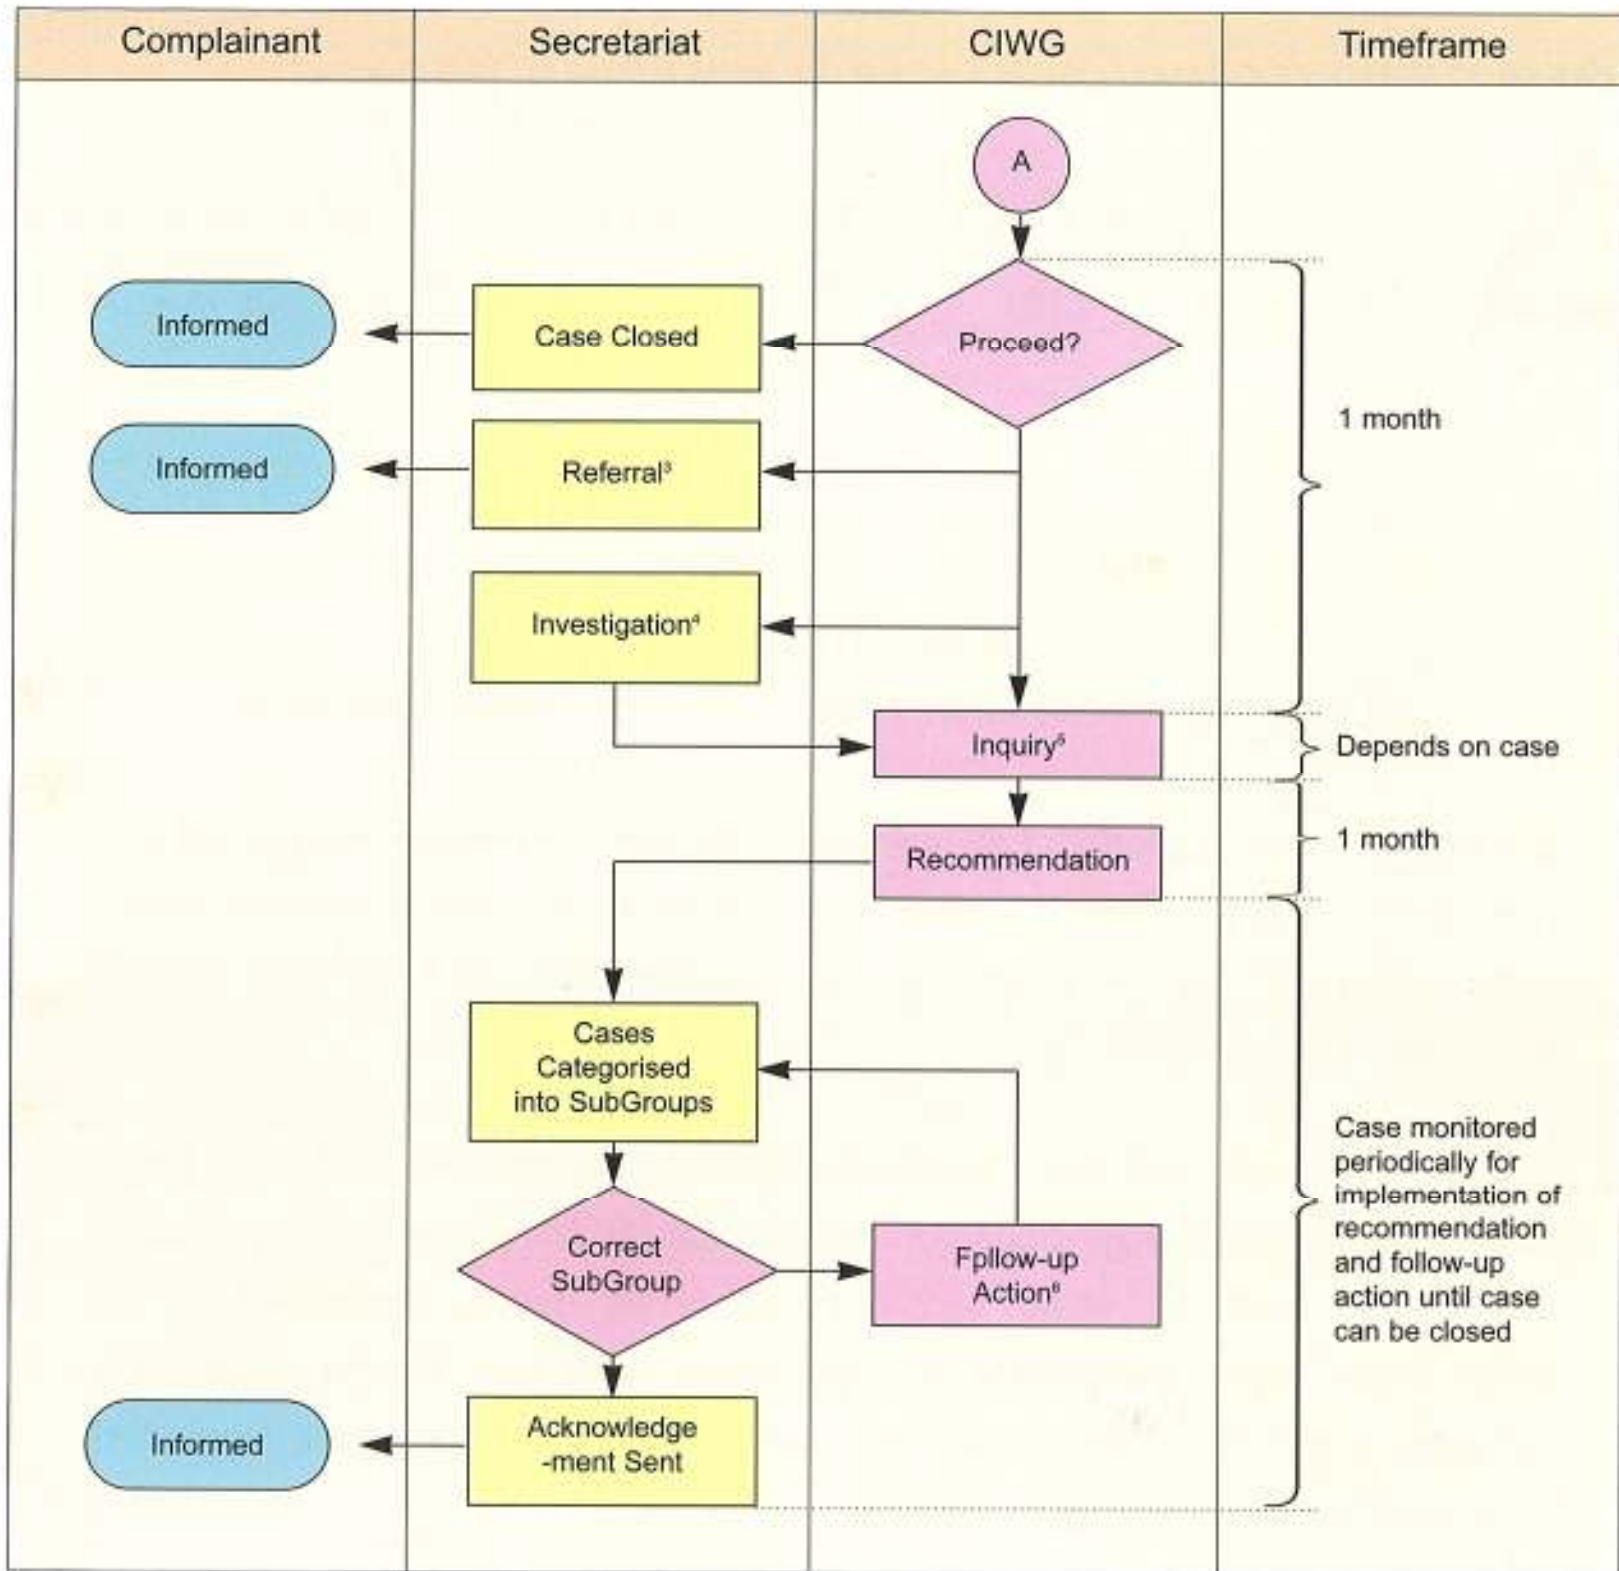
Complainant

Secretariat

CIWG

Timeframe

A

Proceed?

Informed

Case Closed

Informed

Referral$^3$

Investigation$^4$

1 month

Inquiry$^5$

Depends on case

Recommendation

1 month

Cases Categorised into SubGroups

Correct SubGroup

Fpllow-up Action$^6$

Case monitored periodically for implementation of recommendation and follow-up action until case can be closed

Informed

Acknowledge -ment Sent